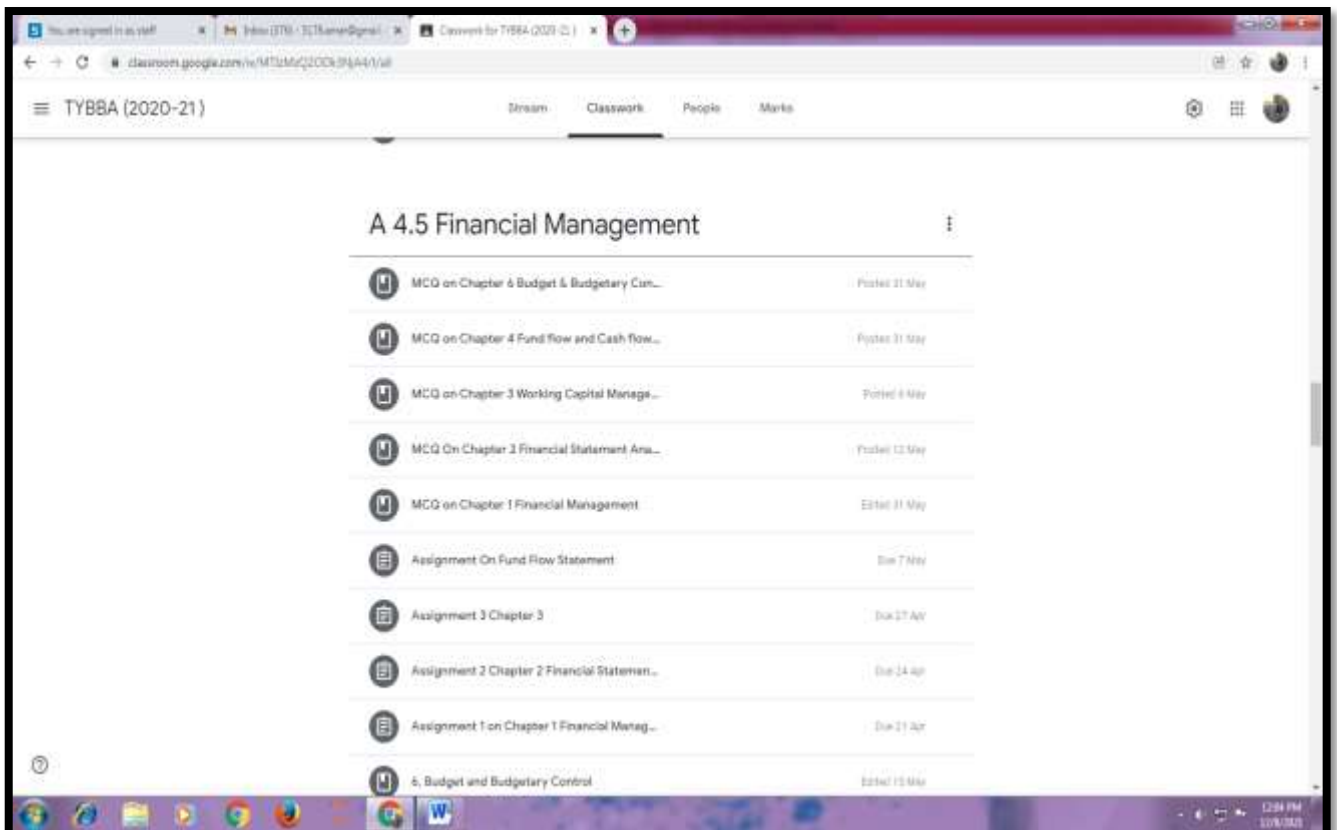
You are signed in as staff | Inbox (378) - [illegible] | Classwork for TYBBA (2020-21)

classroom.google.com/u/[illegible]

≡ TYBBA (2020-21)

Stream Classwork People Marks

A 4.5 Financial Management

MCQ on Chapter 6 Budget & Budgetary Con... Posted 31 May

MCQ on Chapter 4 Fund flow and Cash flow... Posted 31 May

MCQ on Chapter 3 Working Capital Manage... Posted 6 May

MCQ On Chapter 2 Financial Statement Ana... Posted 12 May

MCQ on Chapter 1 Financial Management Edited 31 May

Assignment On Fund Flow Statement Due 7 May

Assignment 3 Chapter 3 Due 27 Apr

Assignment 2 Chapter 2 Financial Statemen... Due 24 Apr

Assignment 1 on Chapter 1 Financial Manag... Due 21 Apr

6. Budget and Budgetary Control Edited 15 May

12:04 PM
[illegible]